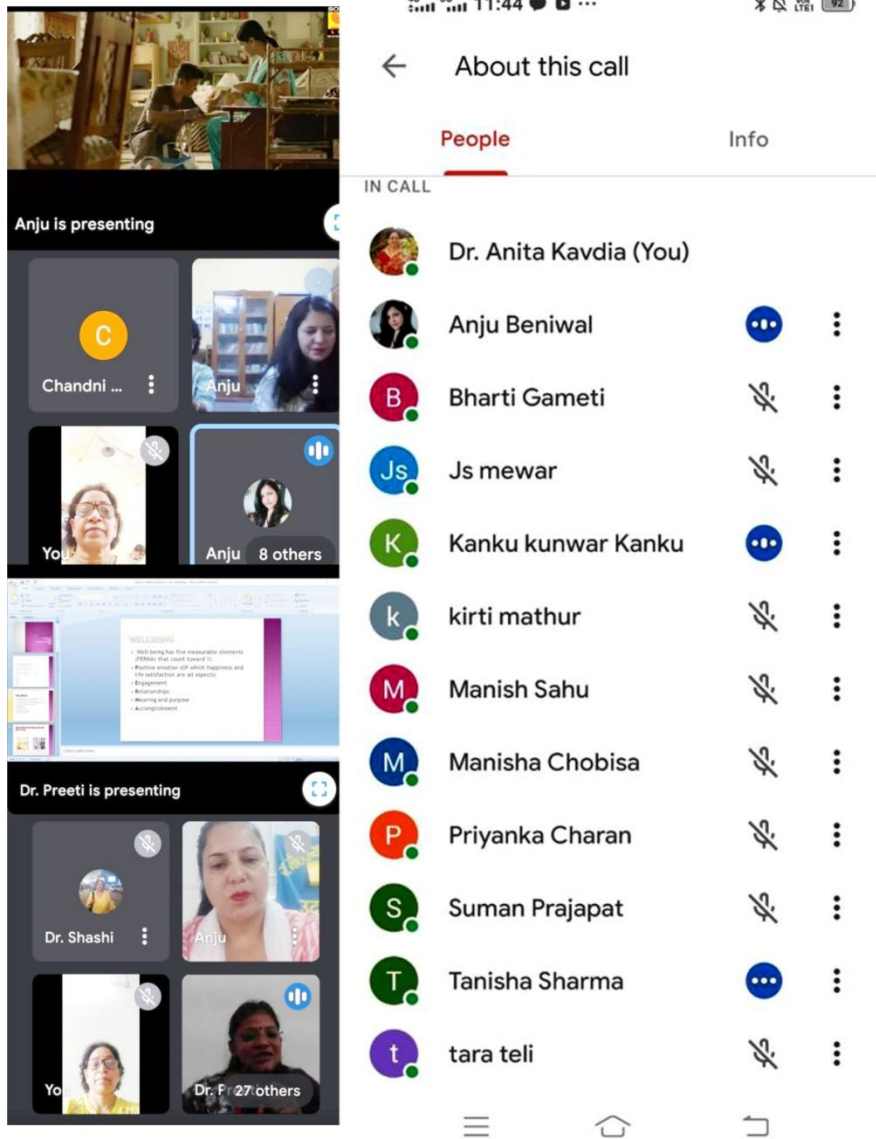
Anju is presenting

C

Chandni ...

Anju

You

Anju 8 others

WELLBEING

Well being has five measurable elements (PERMA) that count toward it:
Positive emotion (Of which happiness and life satisfaction are all aspects)
Engagement
Relationships
Meaning and purpose
Accomplishment

Dr. Preeti is presenting

Dr. Shashi

Anju

You

Dr. P 27 others

11:44

92

About this call

People

Info

IN CALL

Dr. Anita Kavdia (You)

Anju Beniwal

B Bharti Gameti

Js Js mewar

K Kanku kunwar Kanku

k kirti mathur

M Manish Sahu

M Manisha Chobisa

P Priyanka Charan

S Suman Prajapat

T Tanisha Sharma

t tara teli